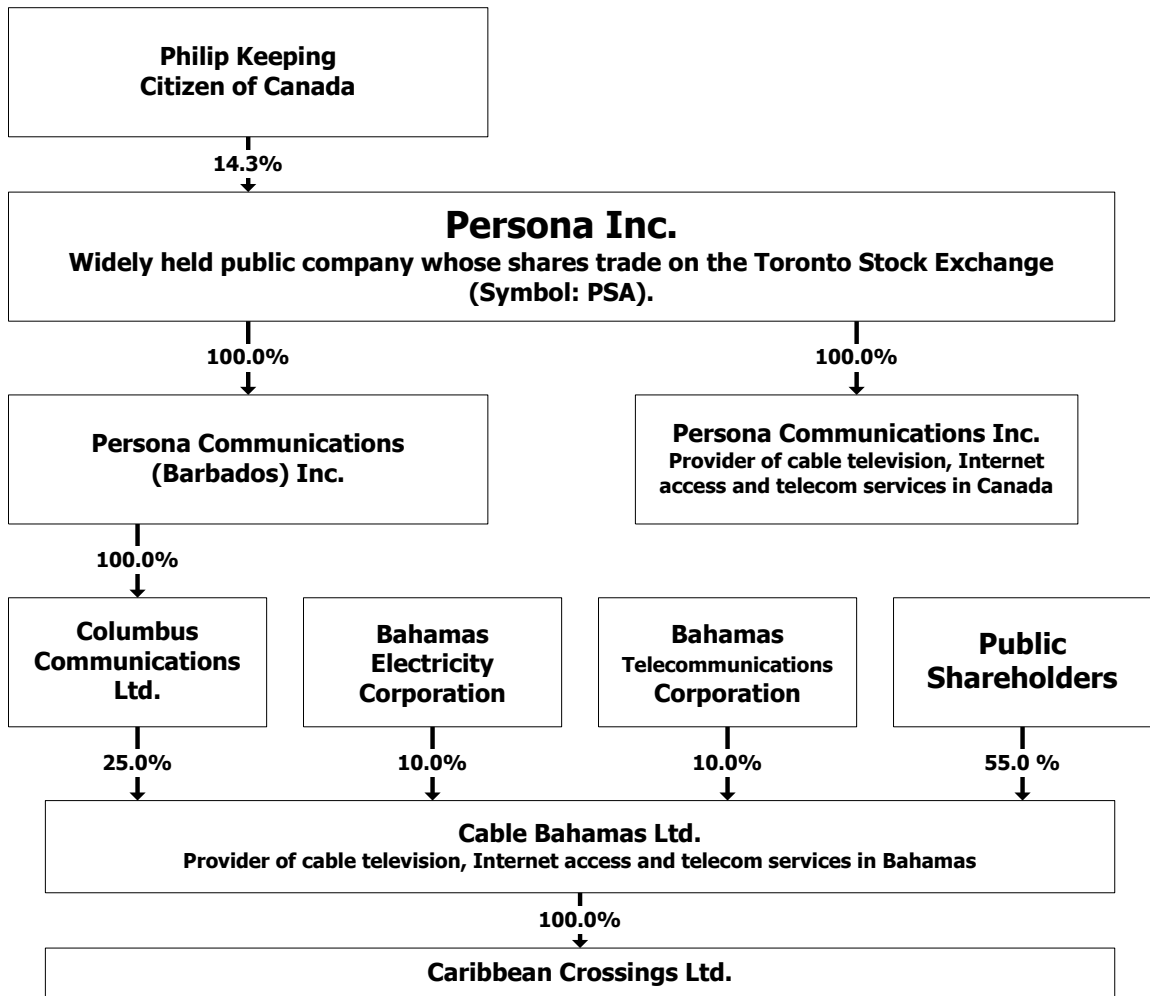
Philip Keeping
Citizen of Canada

14.3%

Persona Inc.
Widely held public company whose shares trade on the Toronto Stock Exchange (Symbol: PSA).

100.0%

100.0%

Persona Communications (Barbados) Inc.

Persona Communications Inc.
Provider of cable television, Internet access and telecom services in Canada

100.0%

Columbus Communications Ltd.

Bahamas Electricity Corporation

Bahamas Telecommunications Corporation

Public Shareholders

25.0%

10.0%

10.0%

55.0 %

Cable Bahamas Ltd.
Provider of cable television, Internet access and telecom services in Bahamas

100.0%

Caribbean Crossings Ltd.